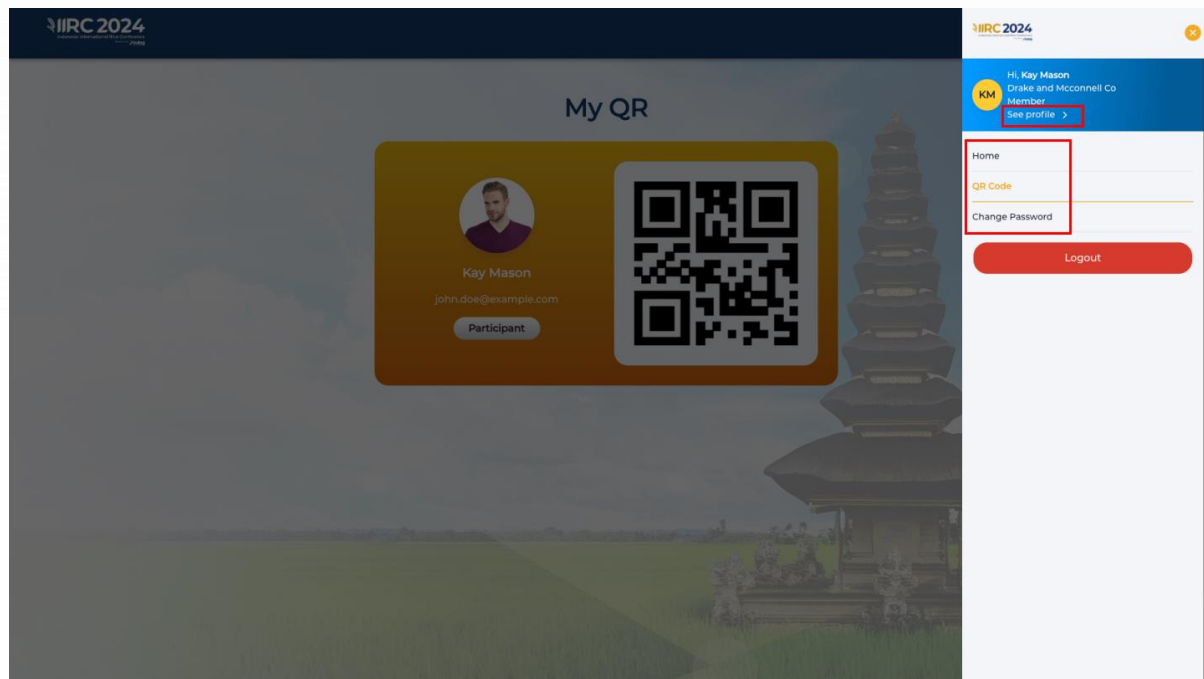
IIRC 2024
Indonesia International Rice Conference

My QR

Kay Mason
john.doe@example.com
Participant

IIRC 2024

KM
Hi, Kay Mason
Drake and Mcconnell Co
Member
See profile >

Home
QR Code
Change Password
Logout